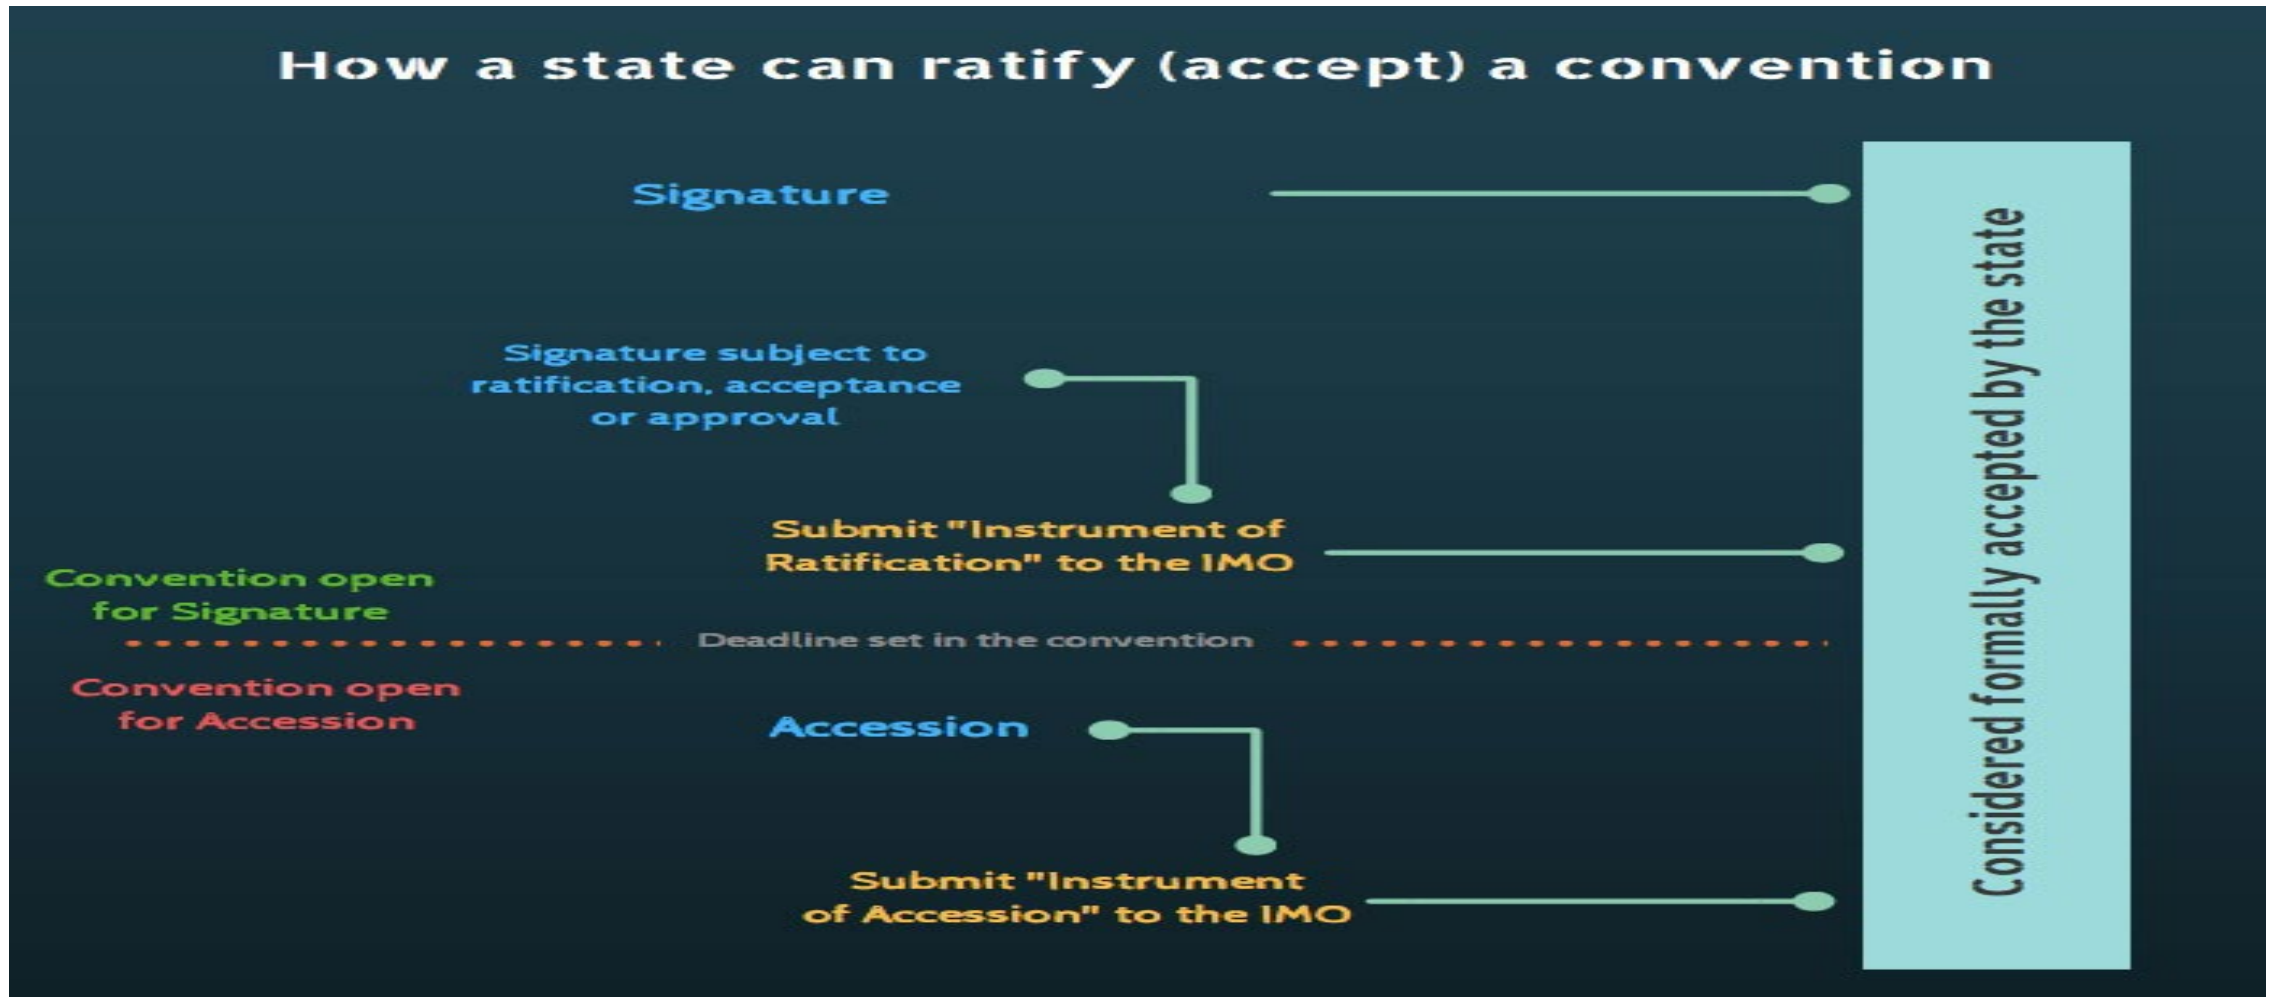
How a state can ratify (accept) a convention

Signature

Signature subject to ratification, acceptance or approval

Submit "Instrument of Ratification" to the IMO

Convention open for Signature

Deadline set in the convention

Convention open for Accession

Accession

Submit "Instrument of Accession" to the IMO

Considered formally accepted by the state